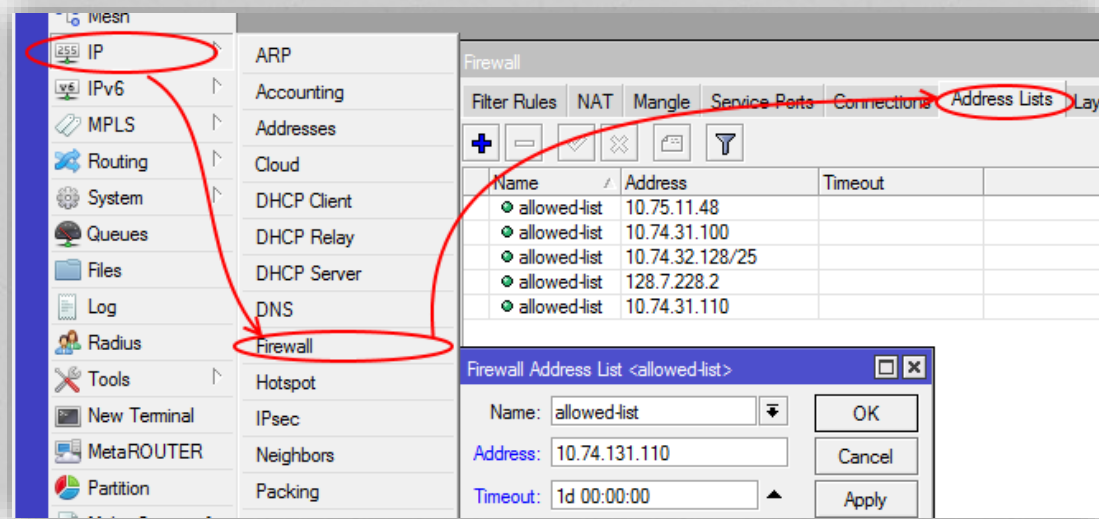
Mesh
IP
IPv6
MPLS
Routing
System
Queues
Files
Log
Radius
Tools
New Terminal
MetaROUTER
Partition

ARP
Accounting
Addresses
Cloud
DHCP Client
DHCP Relay
DHCP Server
DNS
Firewall
Hotspot
IPsec
Neighbors
Packing

Firewall

Filter Rules | NAT | Mangle | Service Ports | Connections | Address Lists | Lay

| Name | Address | Timeout |
|---|---|---|
| allowed-list | 10.75.11.48 | |
| allowed-list | 10.74.31.100 | |
| allowed-list | 10.74.32.128/25 | |
| allowed-list | 128.7.228.2 | |
| allowed-list | 10.74.31.110 | |

Firewall Address List <allowed-list>

Name: allowed-list
Address: 10.74.131.110
Timeout: 1d 00:00:00

OK
Cancel
Apply